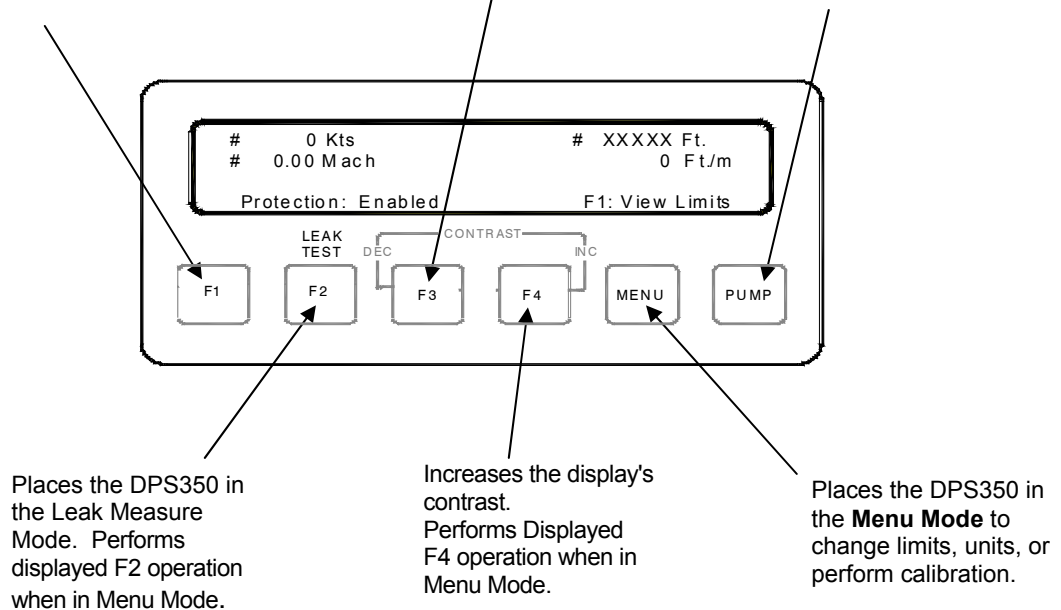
# 0 Kts
# XXXXX Ft.
# 0.00 Mach
0 Ft./m
Protection: Enabled
F1: View Limits

LEAK TEST
CONTRAST
DEC
INC

F1
F2
F3
F4
MENU
PUMP

Places the DPS350 in the Leak Measure Mode. Performs displayed F2 operation when in Menu Mode.

Increases the display's contrast.
Performs Displayed F4 operation when in Menu Mode.

Places the DPS350 in the **Menu Mode** to change limits, units, or perform calibration.